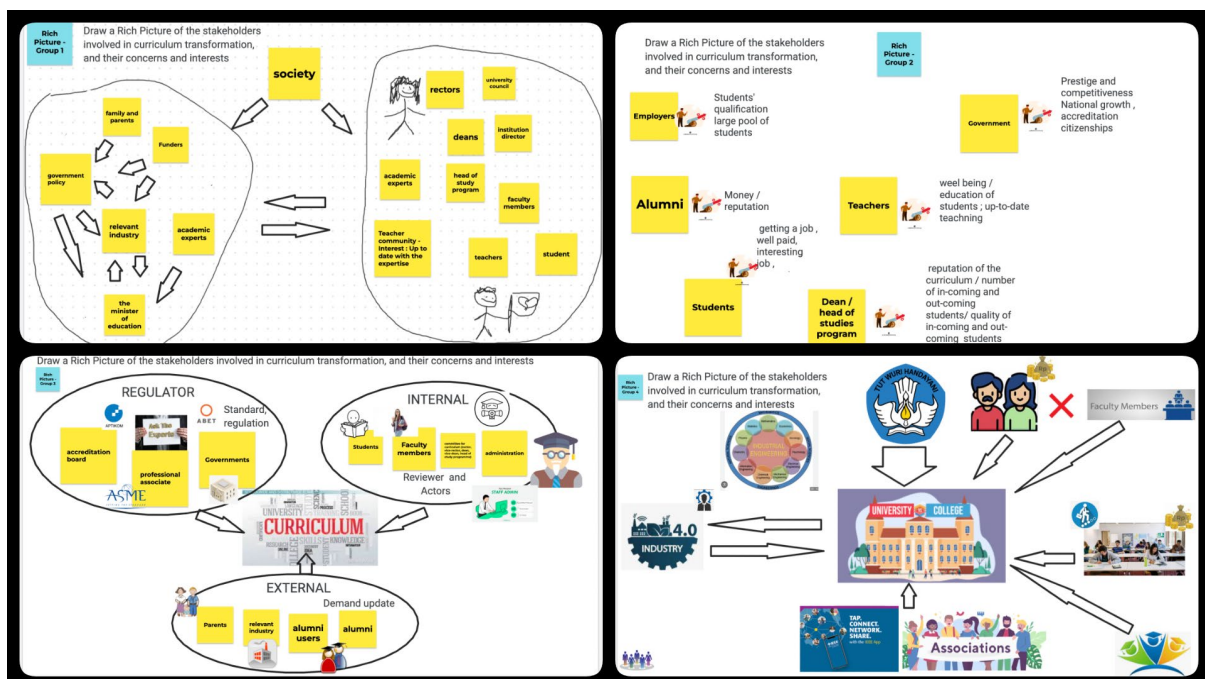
Rich Picture - Group 1

Draw a Rich Picture of the stakeholders involved in curriculum transformation, and their concerns and interests

society

family and parents

Funders

government policy

relevant industry

academic experts

the minister of education

rectors

university council

deans

institution director

academic experts

head of study program

faculty members

Teacher community - Interest : Up to date with the expertise

teachers

student

Draw a Rich Picture of the stakeholders involved in curriculum transformation, and their concerns and interests

Rich Picture - Group 2

Employers

Students' qualification large pool of students

Government

Prestige and competitiveness National growth , accreditation citizenships

Alumni

Money / reputation

Teachers

weel being / education of students ; up-to-date teachning

getting a job , well paid, interesting job ,

Students

Dean / head of studies program

reputation of the curriculum / number of in-coming and out-coming students/ quality of in-coming and out-coming students

Draw a Rich Picture of the stakeholders involved in curriculum transformation, and their concerns and interests

Rich Picture - Group 3

REGULATOR

Standard, regulation

ABET

Ask The Experts

accreditation board

professional associate

Governments

ASME

INTERNAL

Students

Faculty members

administration

Reviewer and Actors

STAFF ADMIN

CURRICULUM

EXTERNAL

Demand update

Parents

relevant industry

alumni users

alumni

Rich Picture - Group 4

Draw a Rich Picture of the stakeholders involved in curriculum transformation, and their concerns and interests

TUT WURI HANDAYANI

Faculty Members

INDUSTRIAL ENGINEERING

4.0 INDUSTRY

UNIVERSITY COLLEGE

TAP. CONNECT. NETWORK. SHARE.

Associations